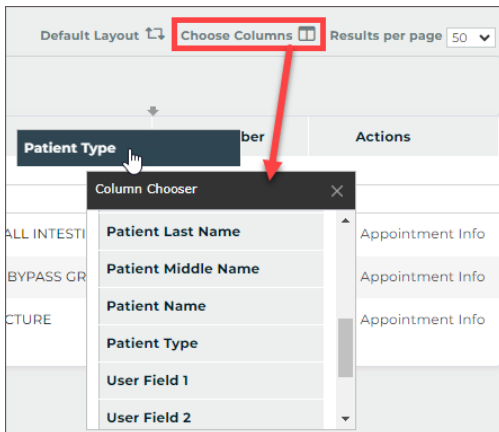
Default Layout
Choose Columns
Results per page 50

Patient Type
ber
Actions

Column Chooser

ALL INTESTI
BYPASS GR
CTURE

Patient Last Name
Patient Middle Name
Patient Name
Patient Type
User Field 1
User Field 2

Appointment Info
Appointment Info
Appointment Info